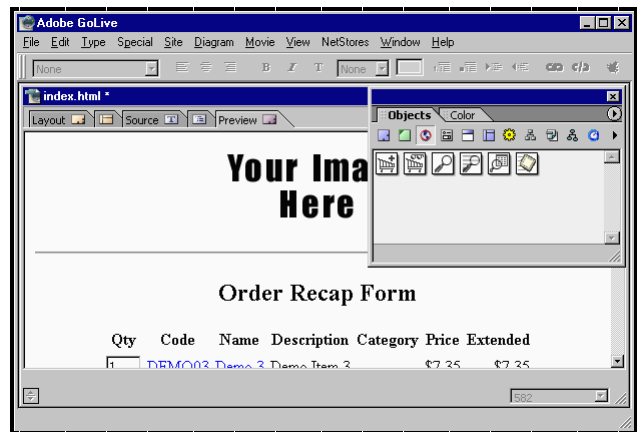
Adobe GoLive

File Edit Type Special Site Diagram Movie View NetStores Window Help

None None

index.html *

Layout Source Preview

Objects Color

Your Ima
Here

Order Recap Form

| Qty | Code | Name | Description | Category | Price | Extended |
|---|---|---|---|---|---|---|
| 1 | DEMO03 | Demo 3 | Demo Item 3 | | $7.35 | $7.35 |

582